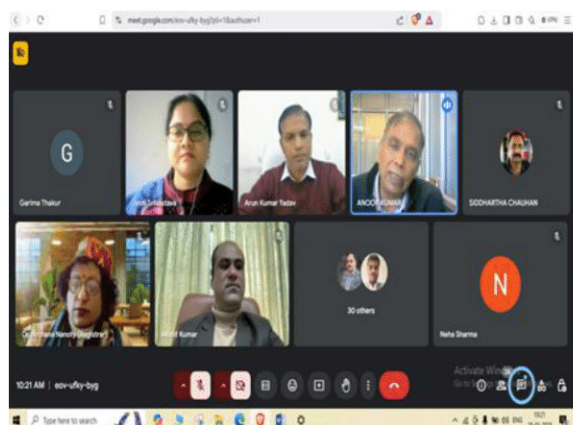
meet.google.com/eov-ufky-byg?pli=1&authuser=1

G

Garima Thakur

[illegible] Srivastava

Arun Kumar Yadav

ANOOP KUMAR

SIDDHARTHA CHAUHAN

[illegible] Registrar

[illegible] Kumar

30 others

N

Neha Sharma

10:21 AM | eov-ufky-byg

Activate Windows
Go to Settings to activate Windows.

Type here to search